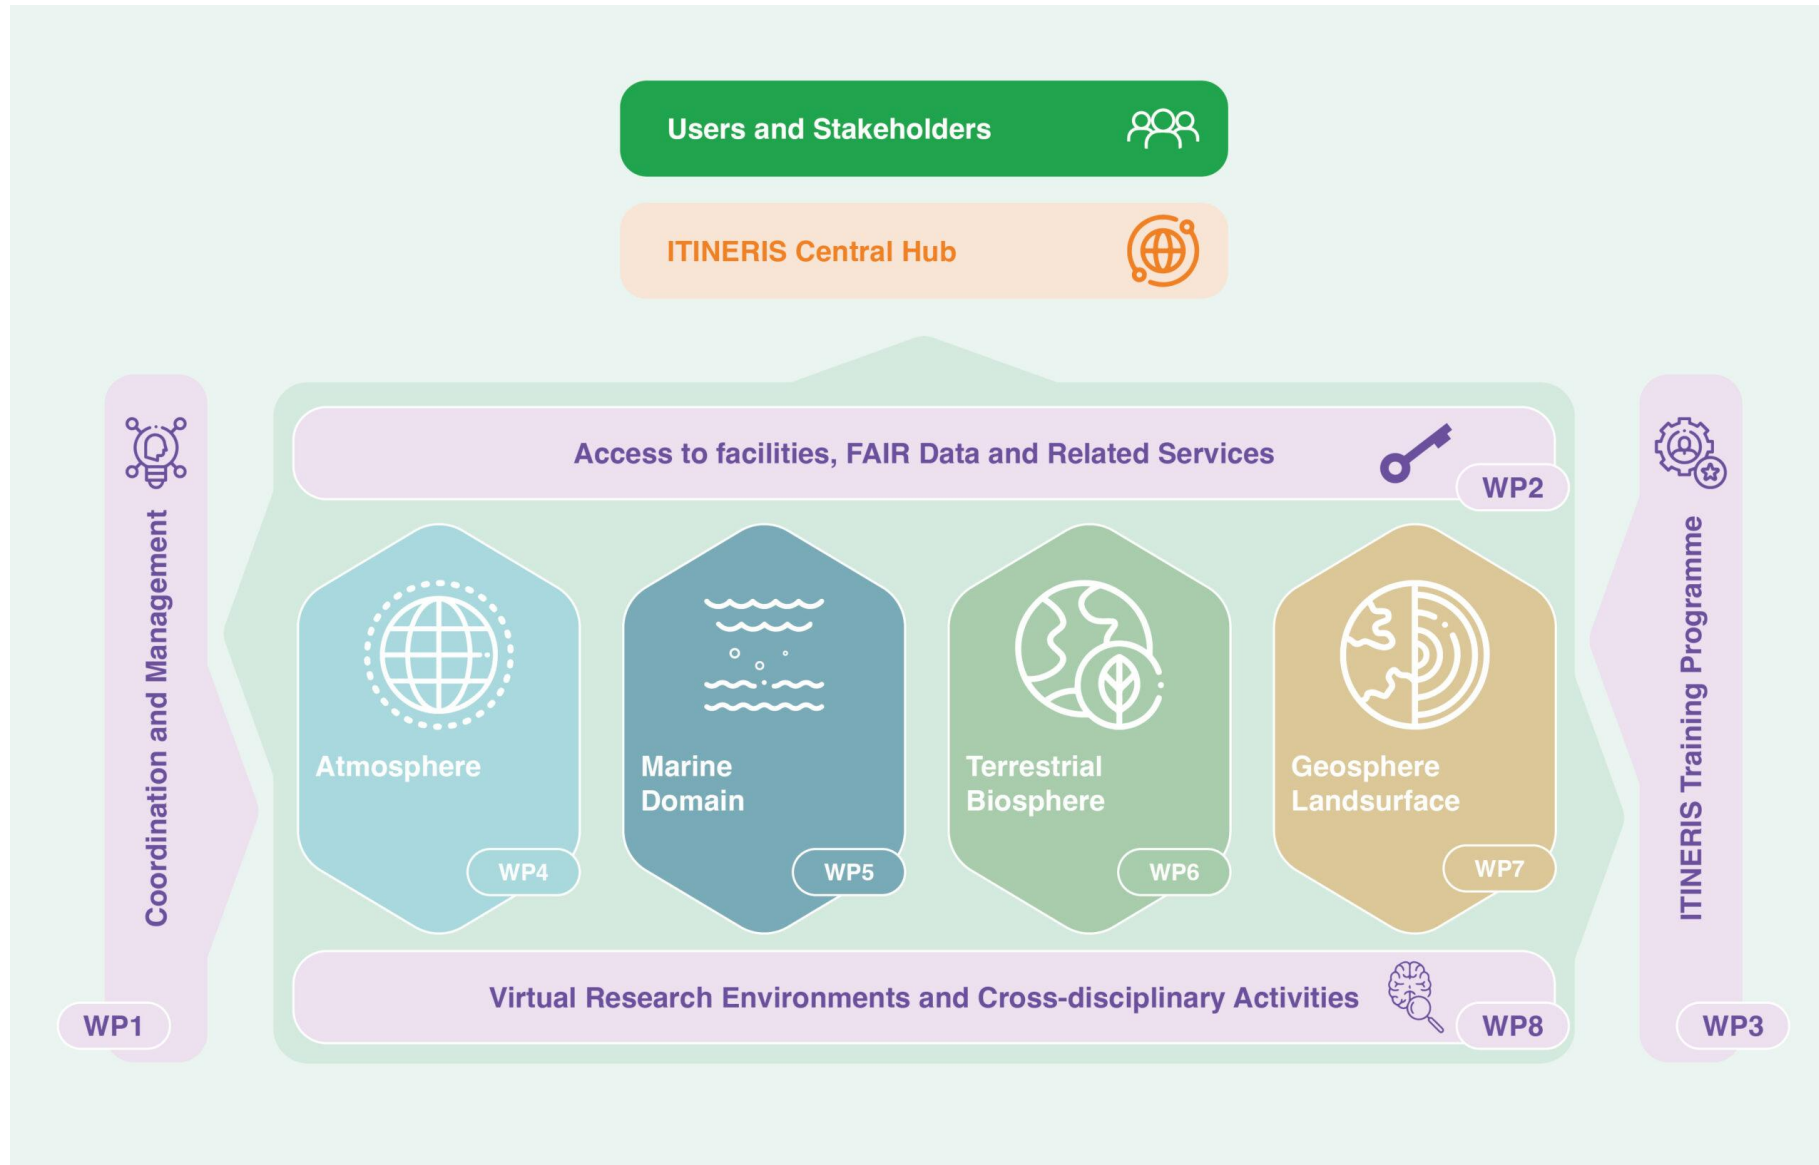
Users and Stakeholders

ITINERIS Central Hub

Coordination and Management

WP1

Access to facilities, FAIR Data and Related Services

WP2

Atmosphere

WP4

Marine Domain

WP5

Terrestrial Biosphere

WP6

Geosphere Landsurface

WP7

Virtual Research Environments and Cross-disciplinary Activities

WP8

ITINERIS Training Programme

WP3